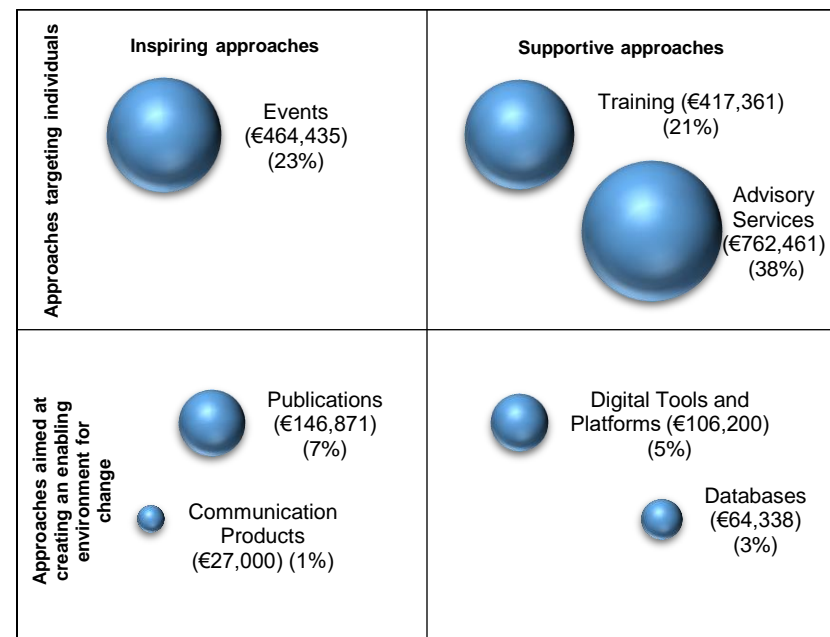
Approaches targeting individuals

Inspiring approaches

Events (€464,435) (23%)

Supportive approaches

Training (€417,361) (21%)

Advisory Services (€762,461) (38%)

Approaches aimed at creating an enabling environment for change

Publications (€146,871) (7%)

Communication Products (€27,000) (1%)

Digital Tools and Platforms (€106,200) (5%)

Databases (€64,338) (3%)